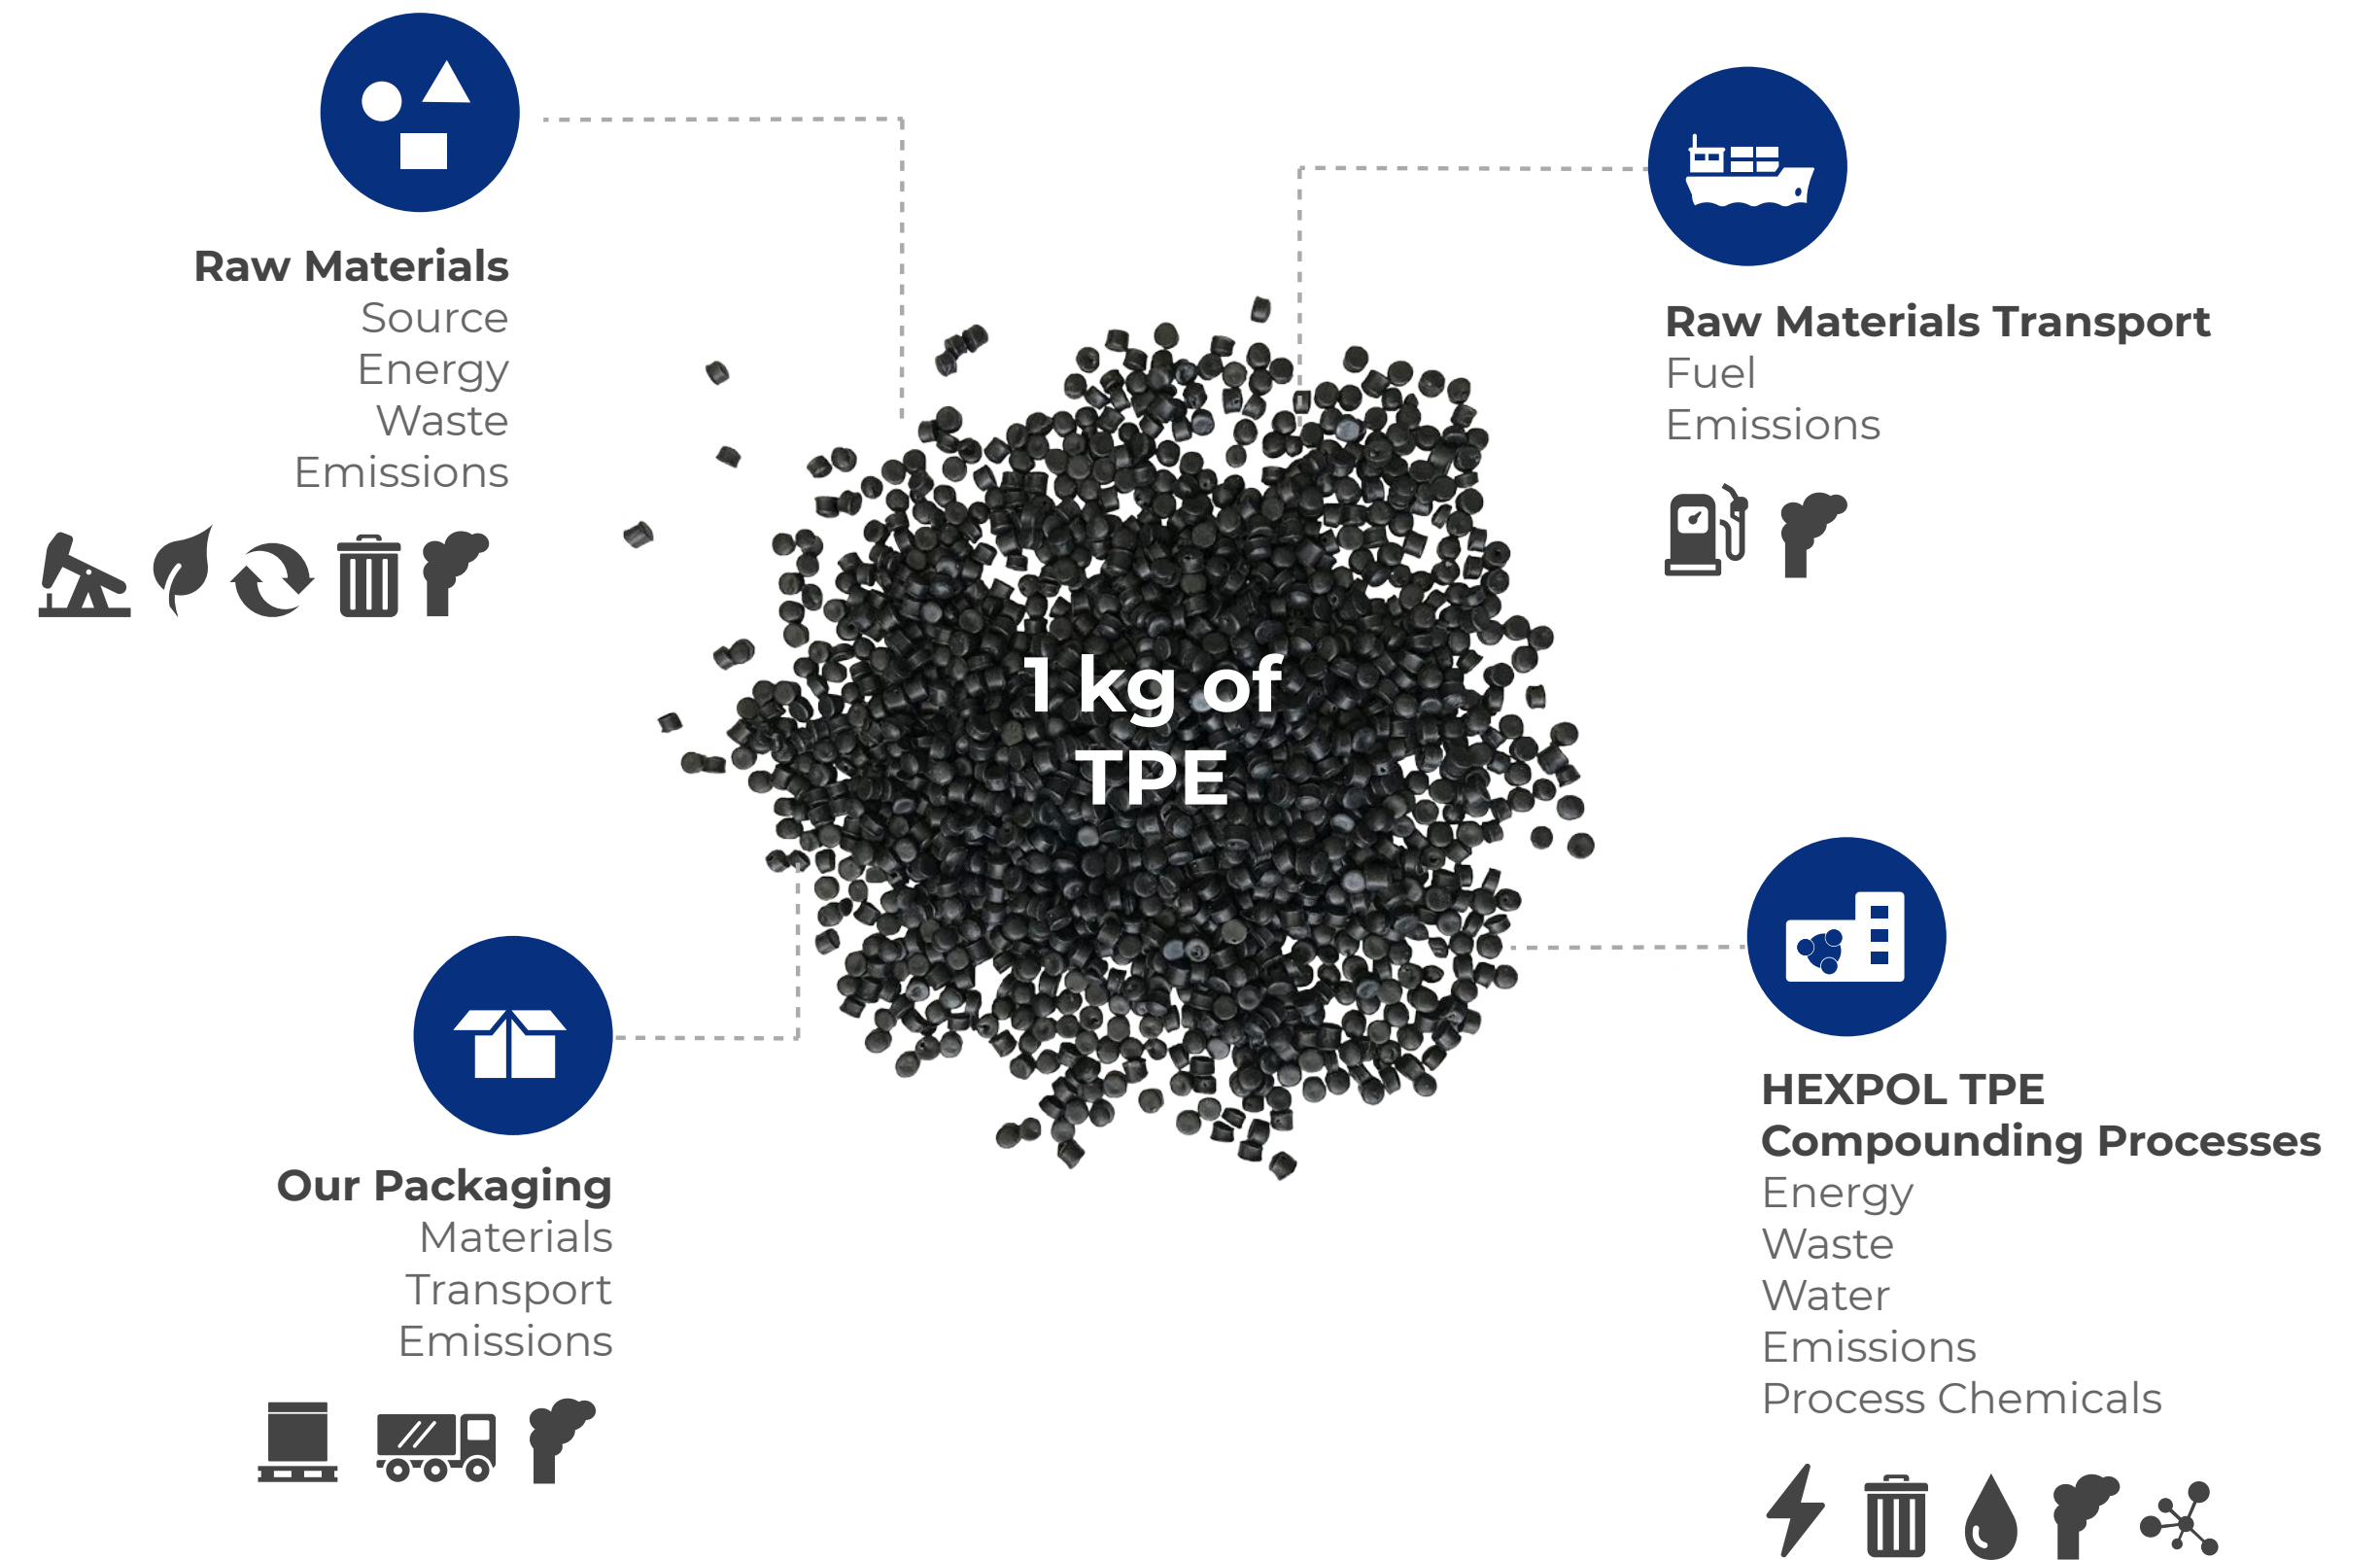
Raw Materials
Source
Energy
Waste
Emissions

Raw Materials Transport
Fuel
Emissions

1 kg of TPE

Our Packaging
Materials
Transport
Emissions

HEXPOL TPE Compounding Processes
Energy
Waste
Water
Emissions
Process Chemicals